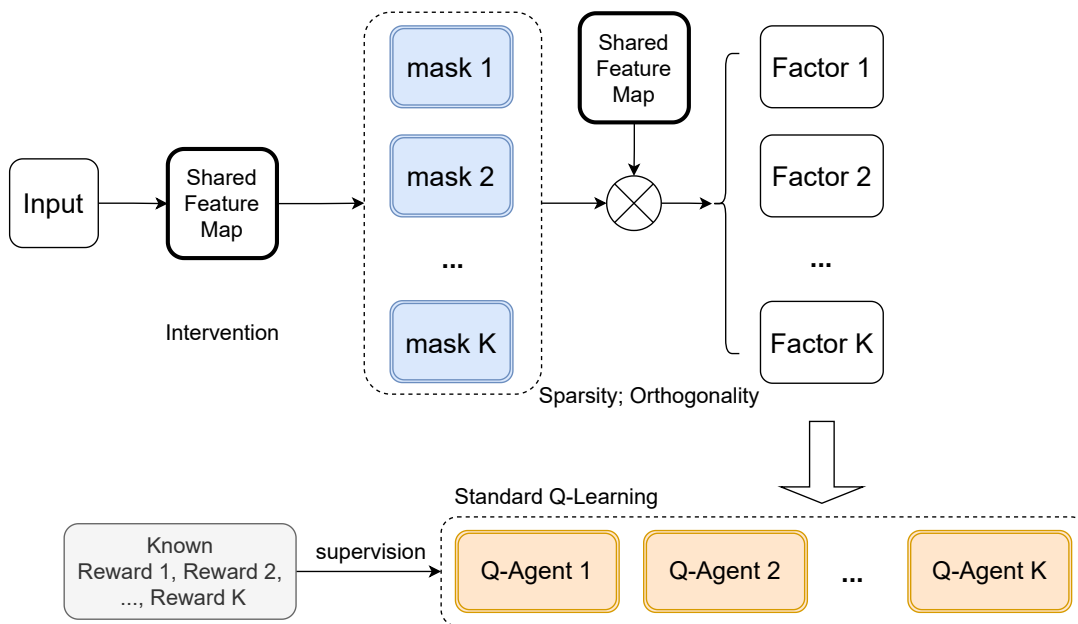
Input

Shared Feature Map

Intervention

mask 1

mask 2

...

mask K

Shared Feature Map

Factor 1

Factor 2

...

Factor K

Sparsity; Orthogonality

Standard Q-Learning

Known Reward 1, Reward 2, ..., Reward K

supervision

Q-Agent 1

Q-Agent 2

...

Q-Agent K